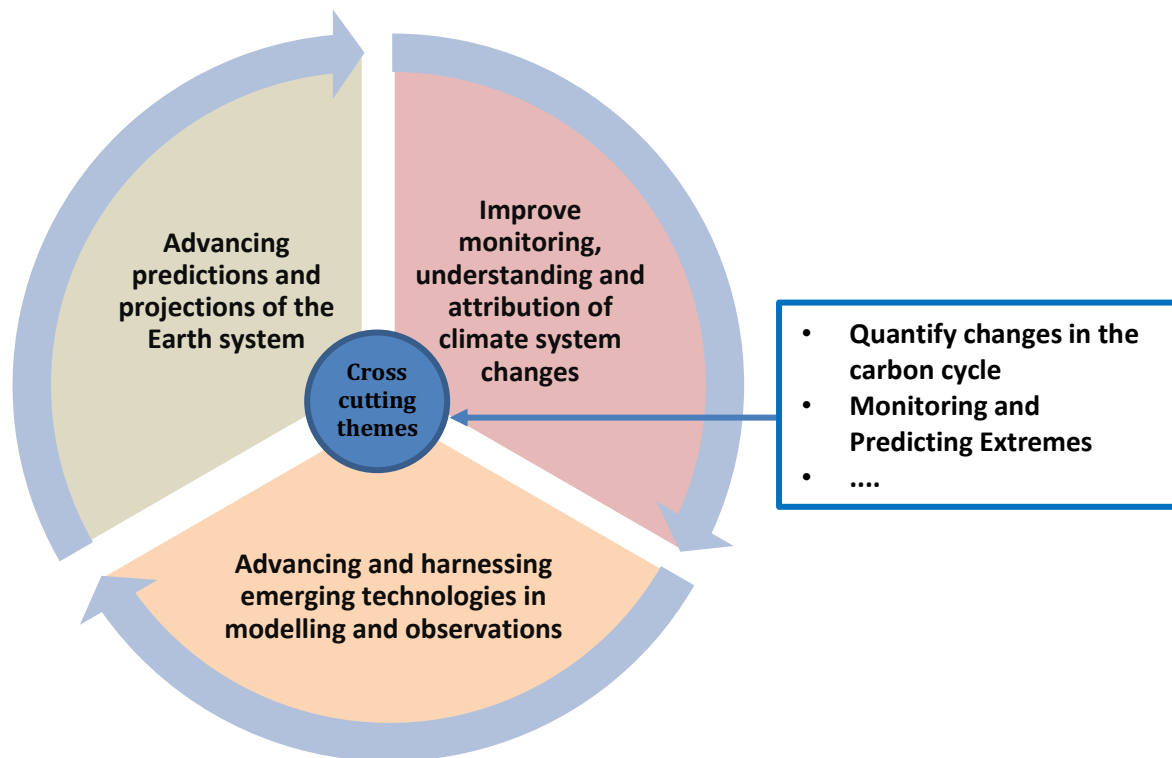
Advancing predictions and projections of the Earth system

Improve monitoring, understanding and attribution of climate system changes

Cross cutting themes

- Quantify changes in the carbon cycle
- Monitoring and Predicting Extremes
- ....

Advancing and harnessing emerging technologies in modelling and observations